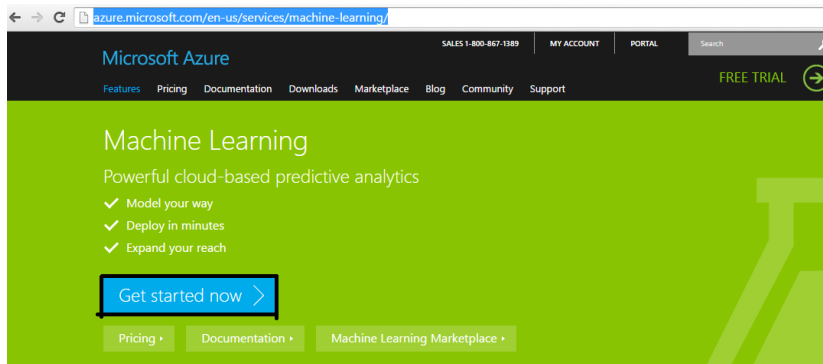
azure.microsoft.com/en-us/services/machine-learning/

Microsoft Azure

SALES 1-800-867-1389 MY ACCOUNT PORTAL Search

Features Pricing Documentation Downloads Marketplace Blog Community Support

FREE TRIAL

Machine Learning

Powerful cloud-based predictive analytics

Model your way

Deploy in minutes

Expand your reach

Get started now

Pricing Documentation Machine Learning Marketplace